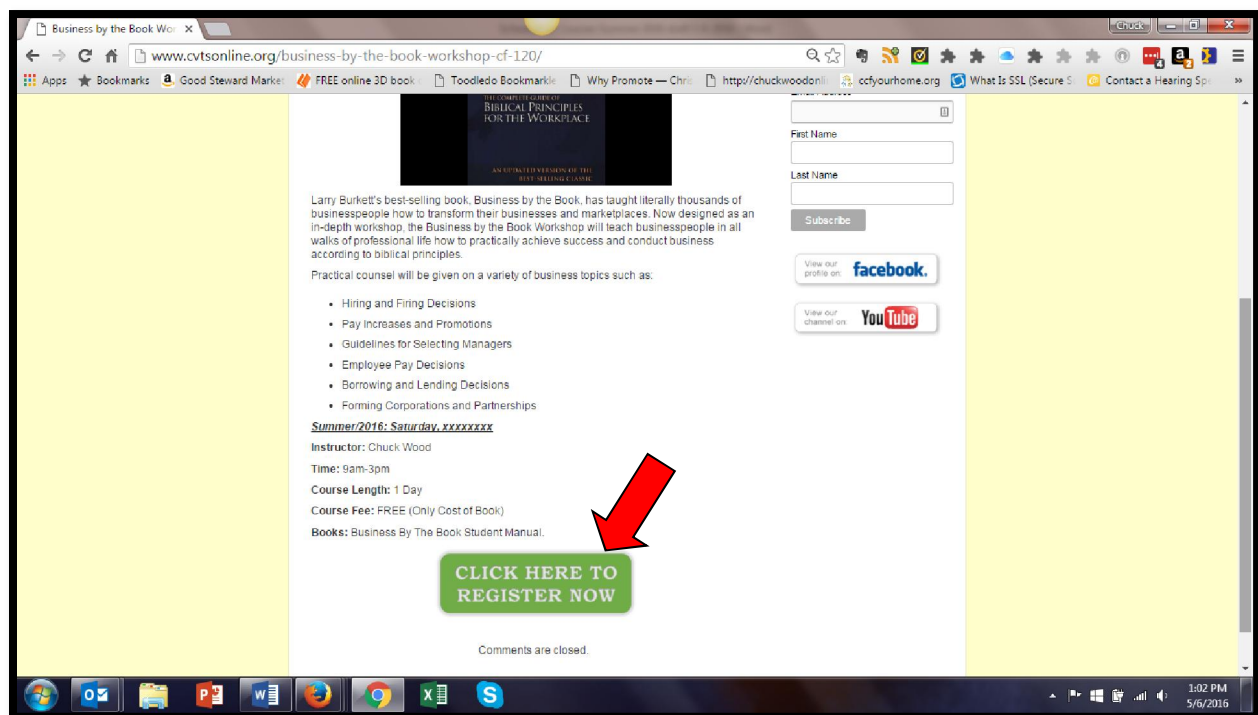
Business by the Book Wor ×

Chuck

www.cvtsonline.org/business-by-the-book-workshop-cf-120/

Apps Bookmarks Good Steward Market FREE online 3D book Toodledo Bookmarkle Why Promote — Chri http://chuckwoodonli ccfyourhome.org What Is SSL (Secure S Contact a Hearing Spe

THE COMPLETE GUIDE TO
BIBLICAL PRINCIPLES FOR THE WORKPLACE

AN UPDATED VERSION OF THE BEST-SELLING CLASSIC

Larry Burkett's best-selling book, Business by the Book, has taught literally thousands of businesspeople how to transform their businesses and marketplaces. Now designed as an in-depth workshop, the Business by the Book Workshop will teach businesspeople in all walks of professional life how to practically achieve success and conduct business according to biblical principles.

Practical counsel will be given on a variety of business topics such as:

- Hiring and Firing Decisions
- Pay Increases and Promotions
- Guidelines for Selecting Managers
- Employee Pay Decisions
- Borrowing and Lending Decisions
- Forming Corporations and Partnerships

Summer/2016: Saturday, xxxxxxxx

Instructor: Chuck Wood

Time: 9am-3pm

Course Length: 1 Day

Course Fee: FREE (Only Cost of Book)

Books: Business By The Book Student Manual.

CLICK HERE TO REGISTER NOW

Comments are closed.

First Name

Last Name

Subscribe

View our profile on facebook.

View our channel on YouTube

1:02 PM
5/6/2016